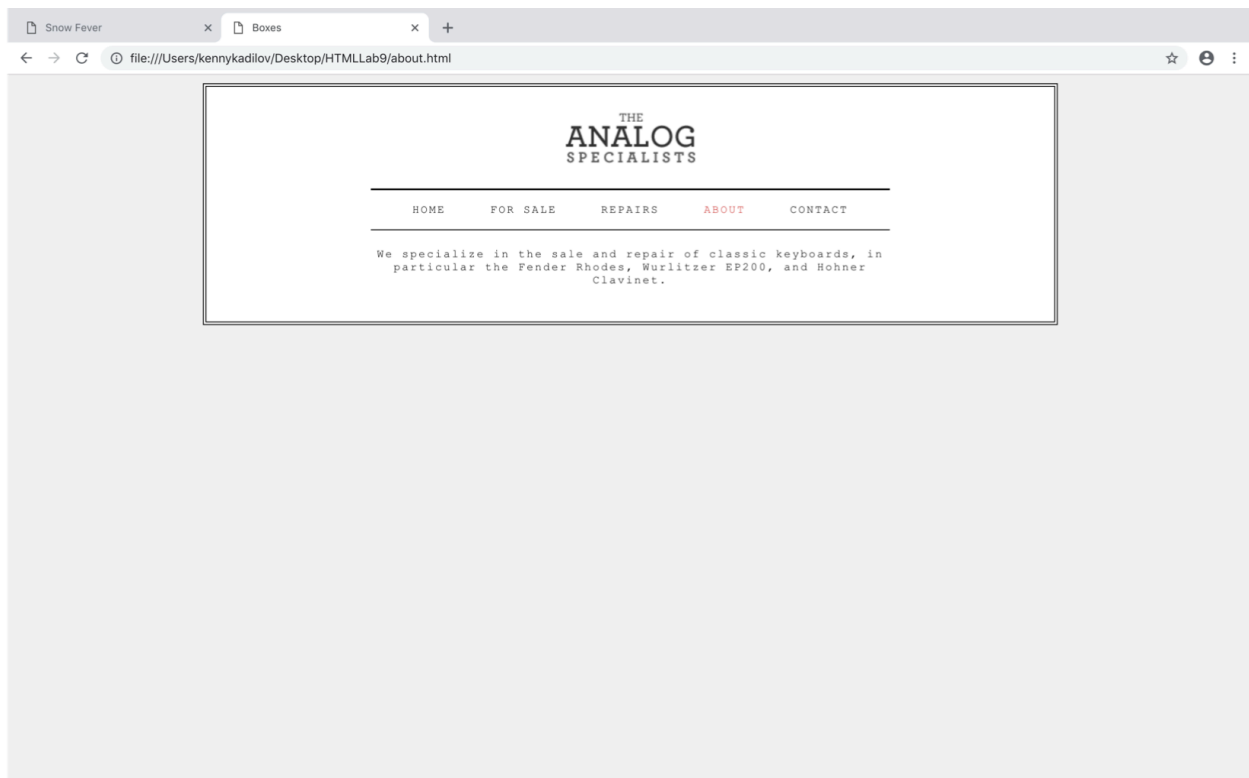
Snow Fever × Boxes × +

file:///Users/kennykadilov/Desktop/HTMLLab9/about.html

THE
ANALOG
SPECIALISTS

HOME FOR SALE REPAIRS ABOUT CONTACT

We specialize in the sale and repair of classic keyboards, in particular the Fender Rhodes, Wurlitzer EP200, and Hohner Clavinet.